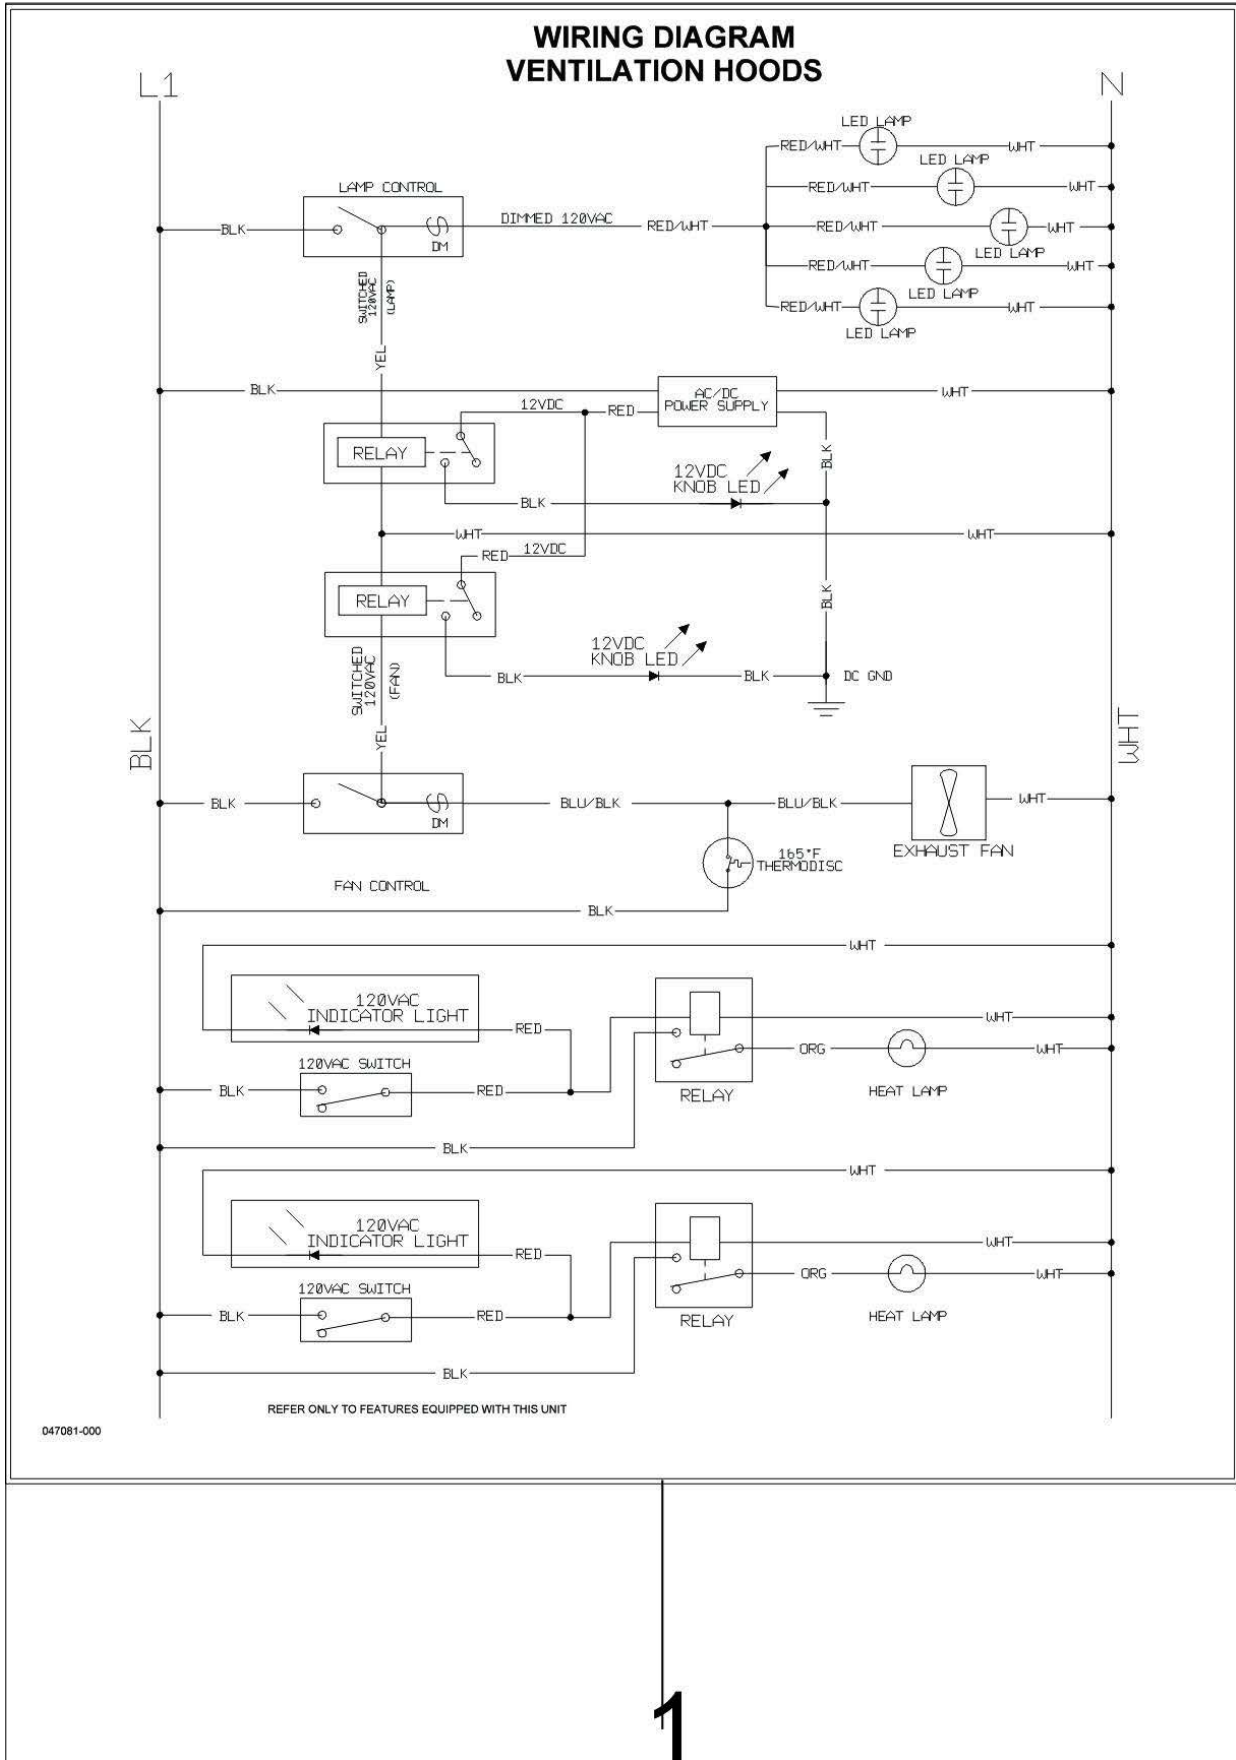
WIRING DIAGRAM
VENTILATION HOODS

L1

N

LED LAMP
RED/WHT
WHT
LED LAMP
RED/WHT
WHT
RED/WHT
WHT
LED LAMP
RED/WHT
LED LAMP
WHT
RED/WHT
WHT
LED LAMP

LAMP CONTROL
BLK
DM
DIMMED 120VAC
RED/WHT

SWITCHED 120VAC (LAMP)
YEL

BLK
AC/DC POWER SUPPLY
WHT
12VDC
RED
RELAY
BLK
12VDC KNOB LED
BLK
WHT
WHT
RED
12VDC
RELAY
BLK
12VDC KNOB LED
BLK
BLK
DC GND

SWITCHED 120VAC (FAN)
YEL

BLK

WHT

BLK
DM
BLU/BLK
BLU/BLK
WHT
EXHAUST FAN
165°F THERMODISC
FAN CONTROL
BLK

WHT
120VAC INDICATOR LIGHT
RED
WHT
120VAC SWITCH
ORG
WHT
BLK
RED
RELAY
HEAT LAMP
BLK

WHT
120VAC INDICATOR LIGHT
RED
WHT
120VAC SWITCH
ORG
WHT
BLK
RED
RELAY
HEAT LAMP
BLK

REFER ONLY TO FEATURES EQUIPPED WITH THIS UNIT

047081-000

1